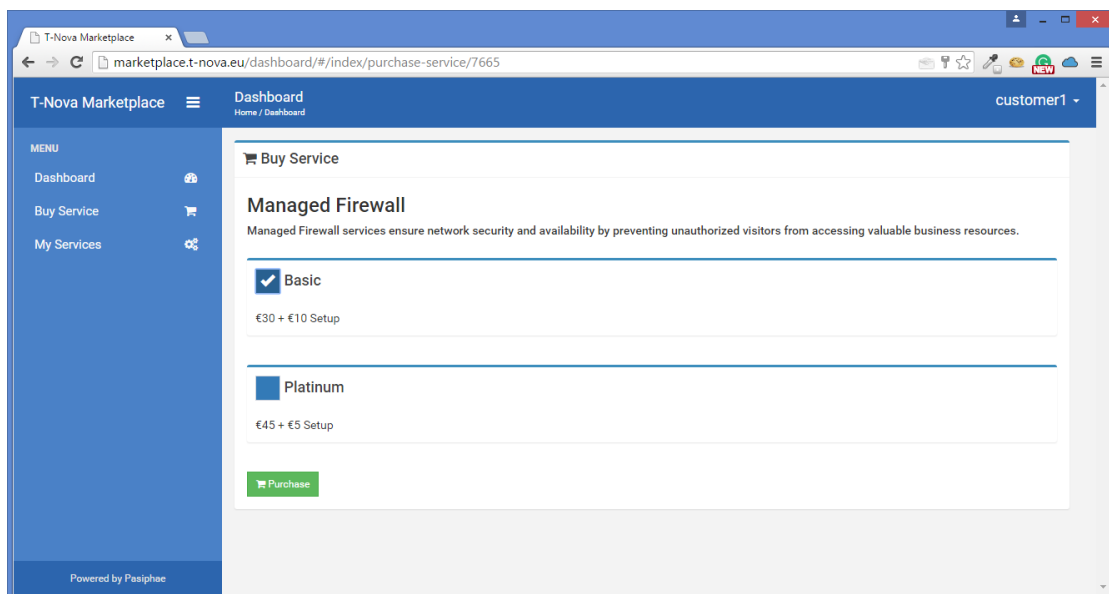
T-Nova Marketplace ×

marketplace.t-nova.eu/dashboard/#/index/purchase-service/7665

NEW

T-Nova Marketplace

Dashboard
Home / Dashboard

customer1

MENU

Dashboard

Buy Service

My Services

Powered by Pasiphae

Buy Service

Managed Firewall

Managed Firewall services ensure network security and availability by preventing unauthorized visitors from accessing valuable business resources.

Basic

€30 + €10 Setup

Platinum

€45 + €5 Setup

Purchase